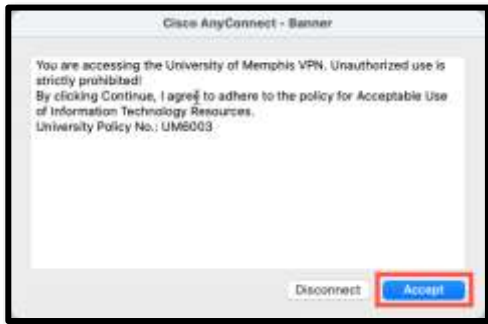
Cisco AnyConnect - Banner

You are accessing the University of Memphis VPN. Unauthorized use is strictly prohibited!
By clicking Continue, I agree to adhere to the policy for Acceptable Use of Information Technology Resources.
University Policy No.: UM6003

Disconnect

Accept